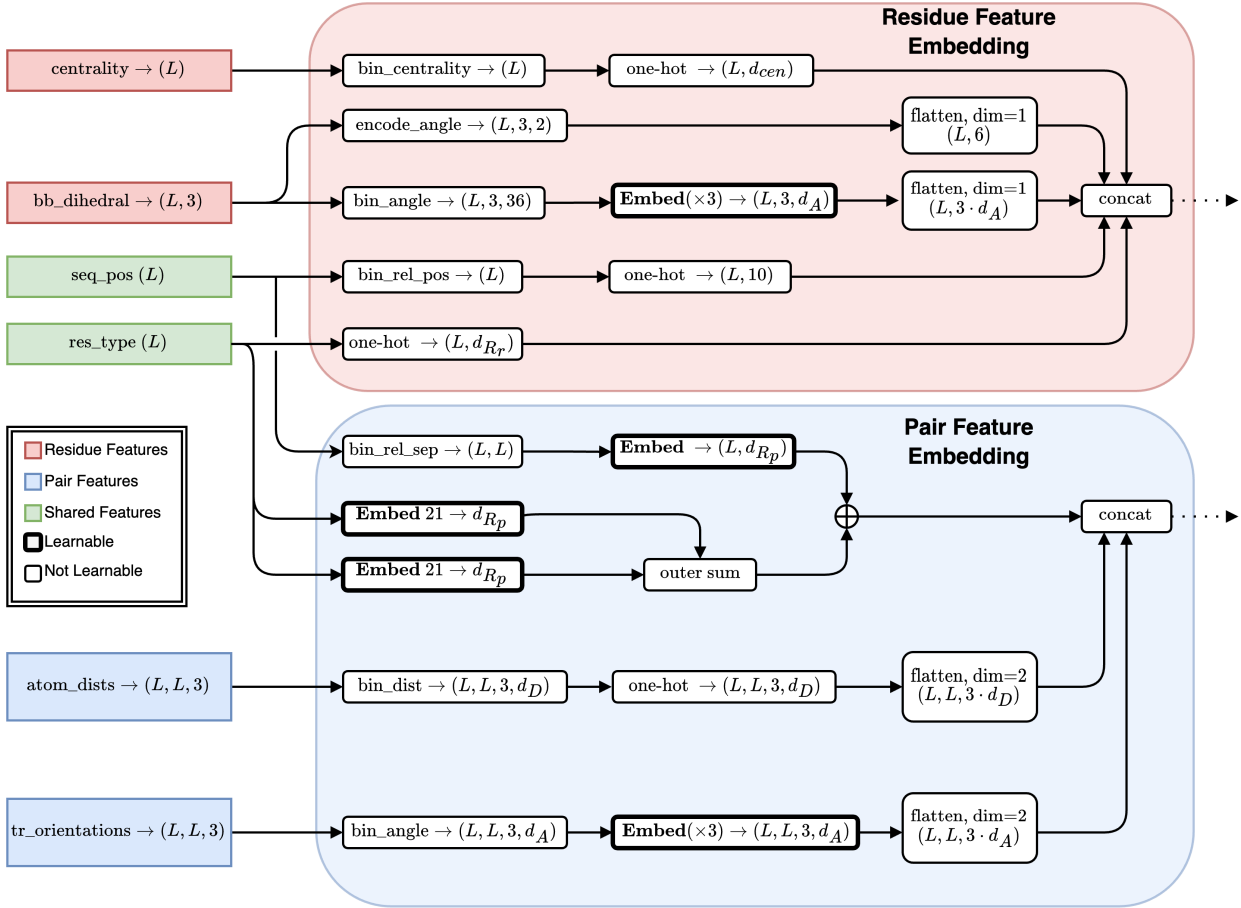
Residue Feature Embedding

centrality $\rightarrow (L)$

bin_centrality $\rightarrow (L)$

one-hot $\rightarrow (L, d_{cen})$

encode_angle $\rightarrow (L, 3, 2)$

flatten, dim=1 $(L, 6)$

bb_dihedral $\rightarrow (L, 3)$

bin_angle $\rightarrow (L, 3, 36)$

**Embed**$(\times 3) \rightarrow (L, 3, d_A)$

flatten, dim=1 $(L, 3 \cdot d_A)$

concat

seq_pos $(L)$

bin_rel_pos $\rightarrow (L)$

one-hot $\rightarrow (L, 10)$

res_type $(L)$

one-hot $\rightarrow (L, d_{R_r})$

Residue Features
Pair Features
Shared Features
Learnable
Not Learnable

Pair Feature Embedding

bin_rel_sep $\rightarrow (L, L)$

**Embed** $\rightarrow (L, d_{R_p})$

**Embed** 21 $\rightarrow d_{R_p}$

**Embed** 21 $\rightarrow d_{R_p}$

outer sum

concat

atom_dists $\rightarrow (L, L, 3)$

bin_dist $\rightarrow (L, L, 3, d_D)$

one-hot $\rightarrow (L, L, 3, d_D)$

flatten, dim=2 $(L, L, 3 \cdot d_D)$

tr_orientations $\rightarrow (L, L, 3)$

bin_angle $\rightarrow (L, L, 3, d_A)$

**Embed**$(\times 3) \rightarrow (L, L, 3, d_A)$

flatten, dim=2 $(L, L, 3 \cdot d_A)$